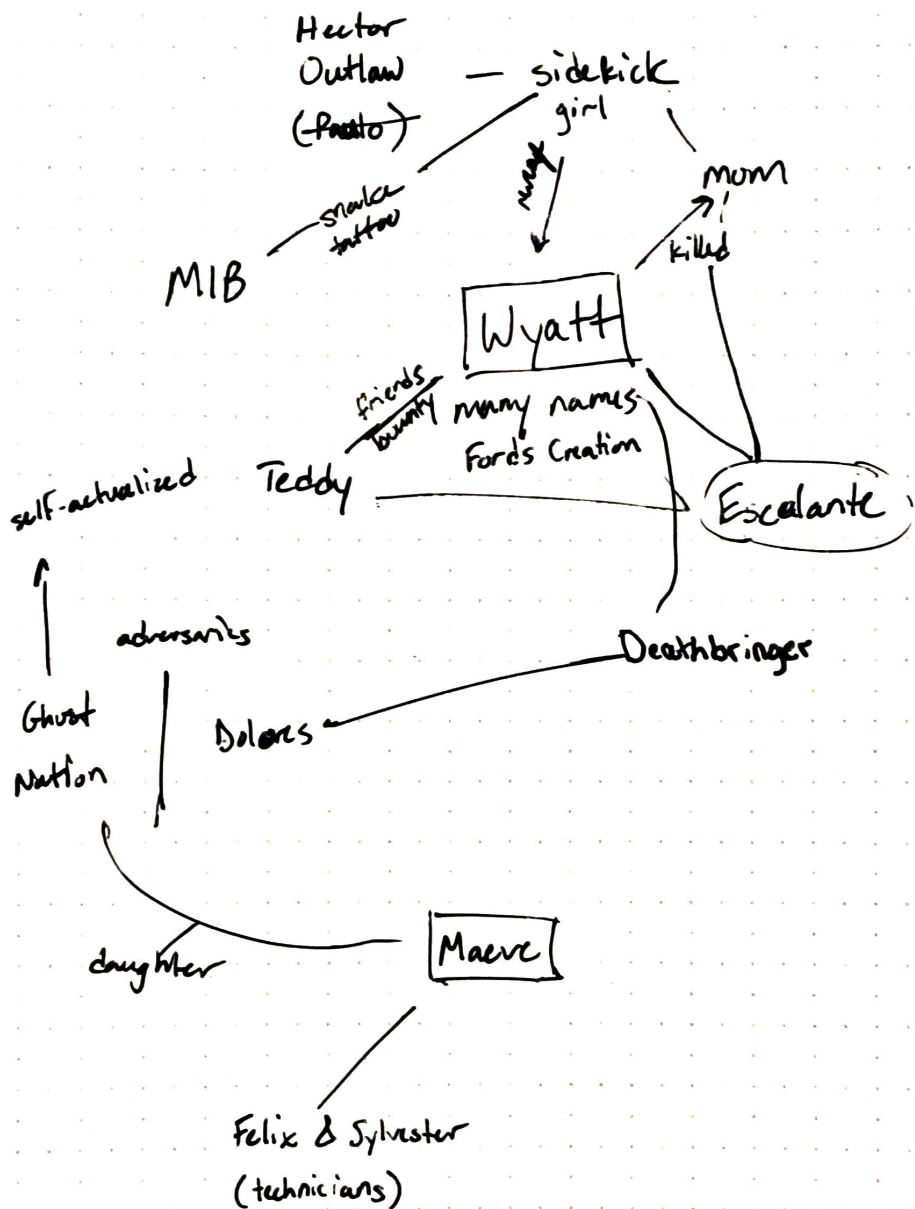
Hector Outlaw
(Pasato)

— sidekick girl

snake tattoo

MIB

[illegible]

mom

killed

Wyatt

friends
bounty

many names
Ford's Creation

self-actualized

Teddy

Escalante

adversaries

Deathbringer

Ghost Nation

Dolores

daughter

Maeve

Felix & Sylvester
(technicians)